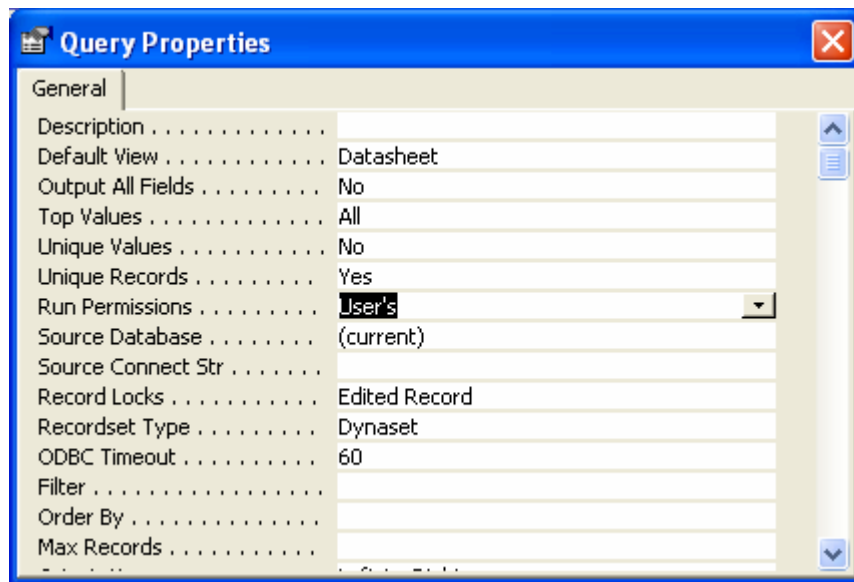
Query Properties

General

| | |
|---|---|
| Description . . . . . . . . . . . . . | |
| Default View . . . . . . . . . . . . | Datasheet |
| Output All Fields . . . . . . . . . | No |
| Top Values . . . . . . . . . . . . . | All |
| Unique Values . . . . . . . . . . . | No |
| Unique Records . . . . . . . . . | Yes |
| Run Permissions . . . . . . . . . | User's |
| Source Database . . . . . . . . | (current) |
| Source Connect Str . . . . . . . | |
| Record Locks . . . . . . . . . . . | Edited Record |
| Recordset Type . . . . . . . . . | Dynaset |
| ODBC Timeout . . . . . . . . . . | 60 |
| Filter . . . . . . . . . . . . . . . . . | |
| Order By . . . . . . . . . . . . . . | |
| Max Records . . . . . . . . . . . | |
| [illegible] | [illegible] |